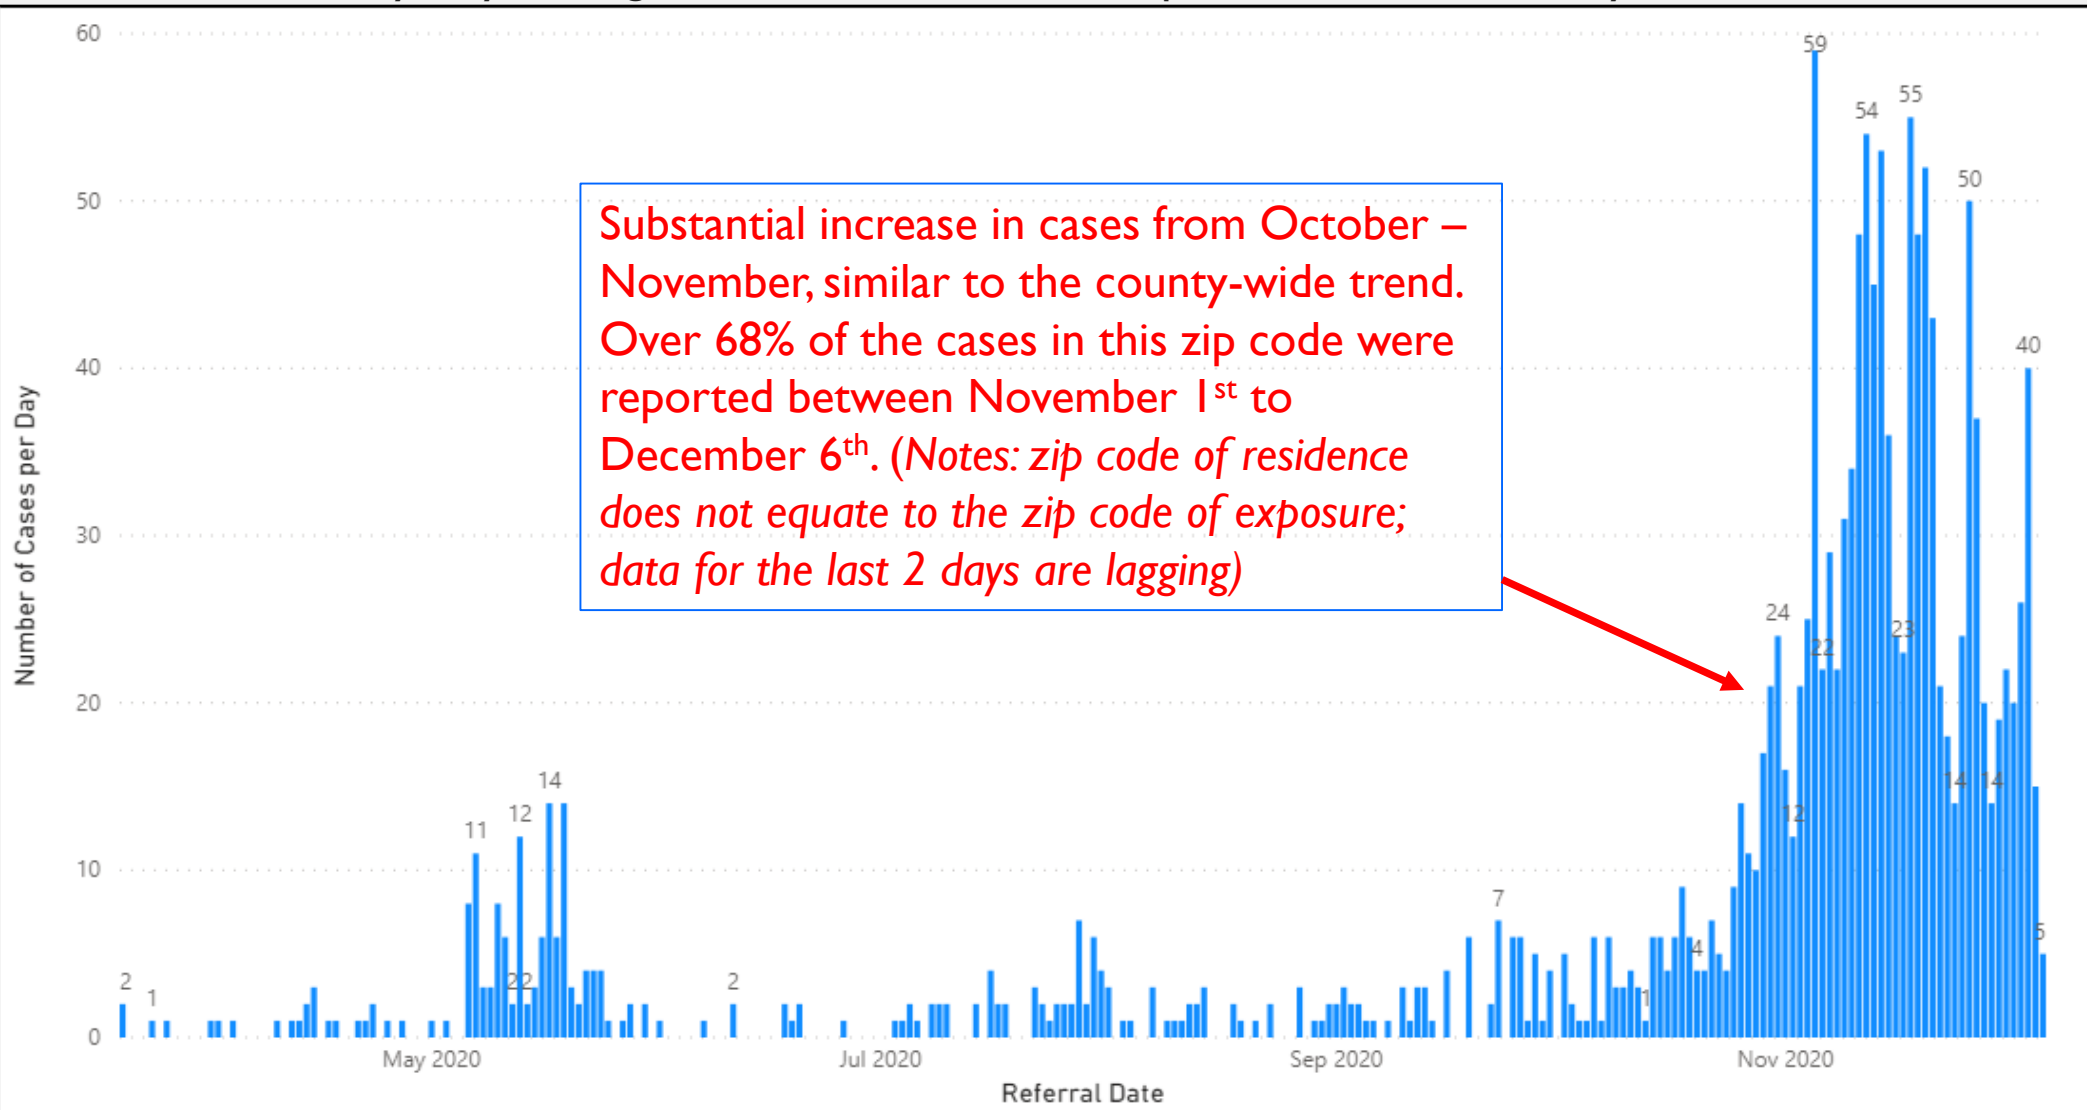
60
50
40
30
20
10
0

Number of Cases per Day

2 1 11 12 14 2 2 2 7 1 4 24 12 22 59 54 55 23 50 14 14 40 5

Substantial increase in cases from October – November, similar to the county-wide trend. Over 68% of the cases in this zip code were reported between November 1$^{st}$ to December 6$^{th}$. (*Notes: zip code of residence does not equate to the zip code of exposure; data for the last 2 days are lagging*)

May 2020
Jul 2020
Sep 2020
Nov 2020

Referral Date